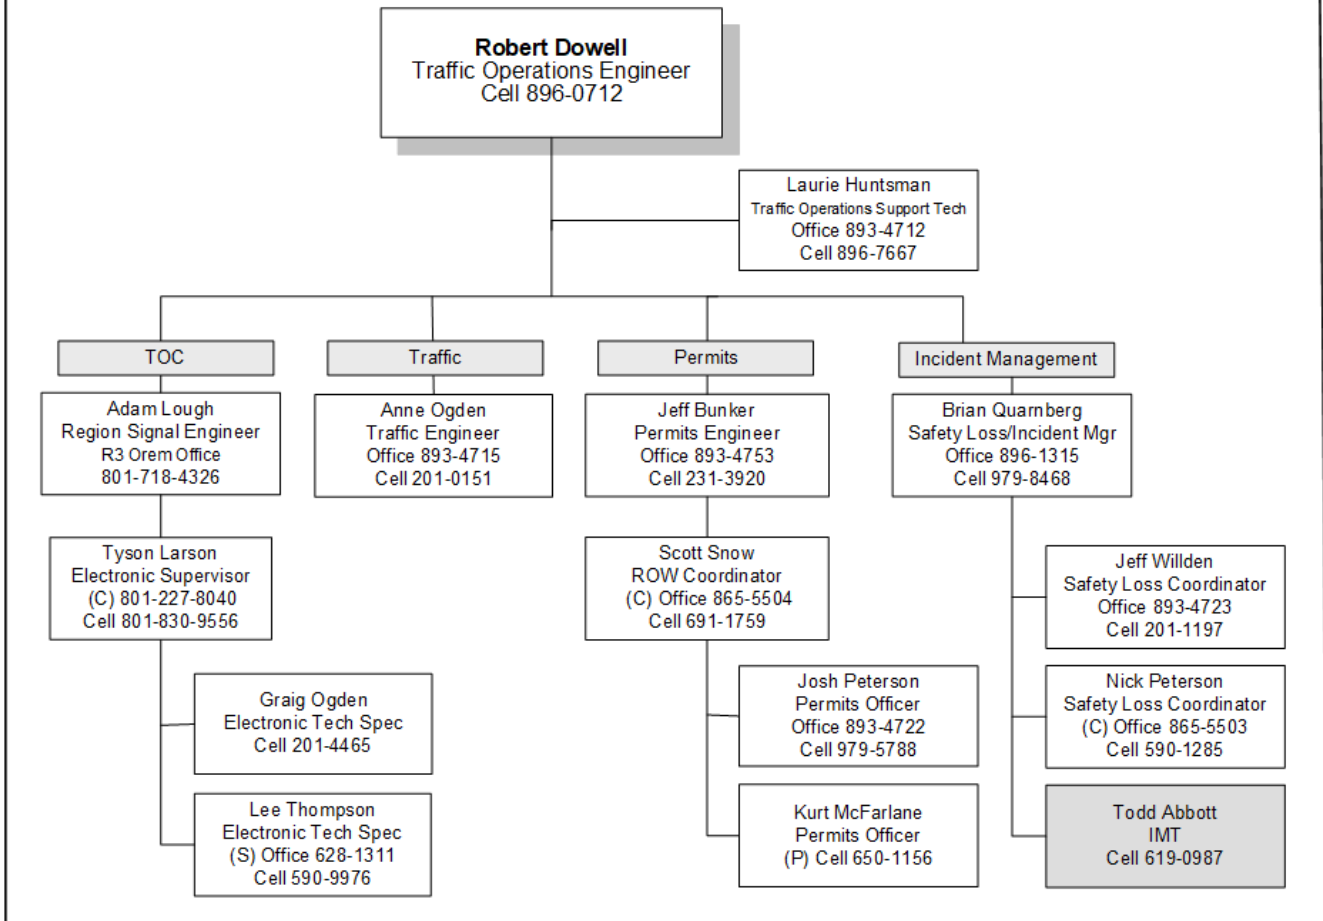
Robert Dowell
Traffic Operations Engineer
Cell 896-0712

Laurie Huntsman
Traffic Operations Support Tech
Office 893-4712
Cell 896-7667

TOC

Adam Lough
Region Signal Engineer
R3 Orem Office
801-718-4326

Tyson Larson
Electronic Supervisor
(C) 801-227-8040
Cell 801-830-9556

Graig Ogden
Electronic Tech Spec
Cell 201-4465

Lee Thompson
Electronic Tech Spec
(S) Office 628-1311
Cell 590-9976

Traffic

Anne Ogden
Traffic Engineer
Office 893-4715
Cell 201-0151

Permits

Jeff Bunker
Permits Engineer
Office 893-4753
Cell 231-3920

Scott Snow
ROW Coordinator
(C) Office 865-5504
Cell 691-1759

Josh Peterson
Permits Officer
Office 893-4722
Cell 979-5788

Kurt McFarlane
Permits Officer
(P) Cell 650-1156

Incident Management

Brian Quarnberg
Safety Loss/Incident Mgr
Office 896-1315
Cell 979-8468

Jeff Willden
Safety Loss Coordinator
Office 893-4723
Cell 201-1197

Nick Peterson
Safety Loss Coordinator
(C) Office 865-5503
Cell 590-1285

Todd Abbott
IMT
Cell 619-0987